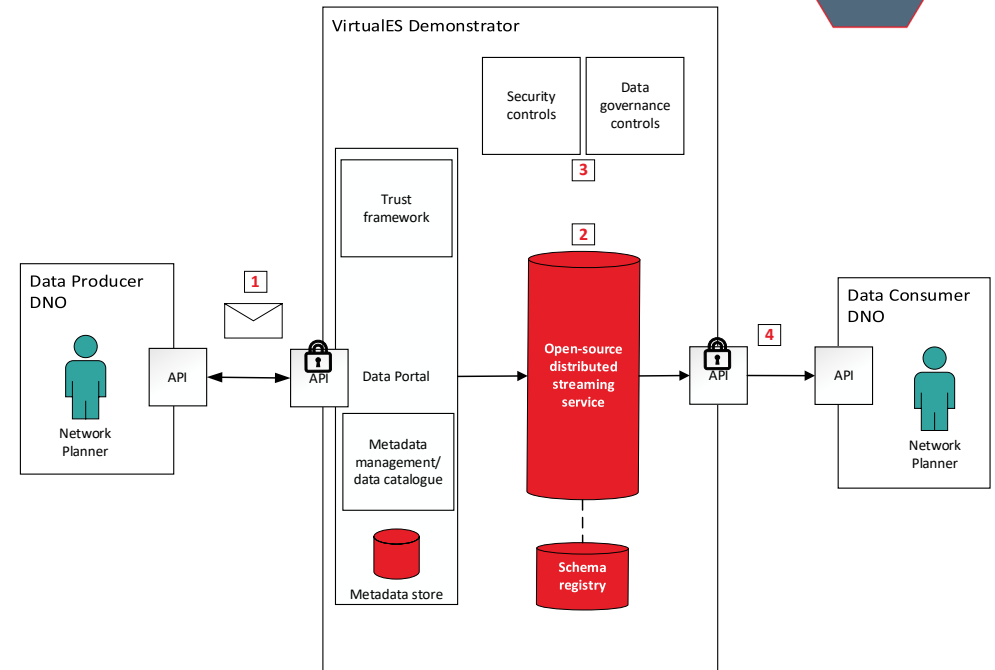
VirtualES Demonstrator

Security controls

Data governance controls

3

Trust framework

2

Data Producer DNO

1

Network Planner

API

API

Data Portal

Open-source distributed streaming service

API

4

Data Consumer DNO

API

Network Planner

Metadata management/ data catalogue

Metadata store

Schema registry